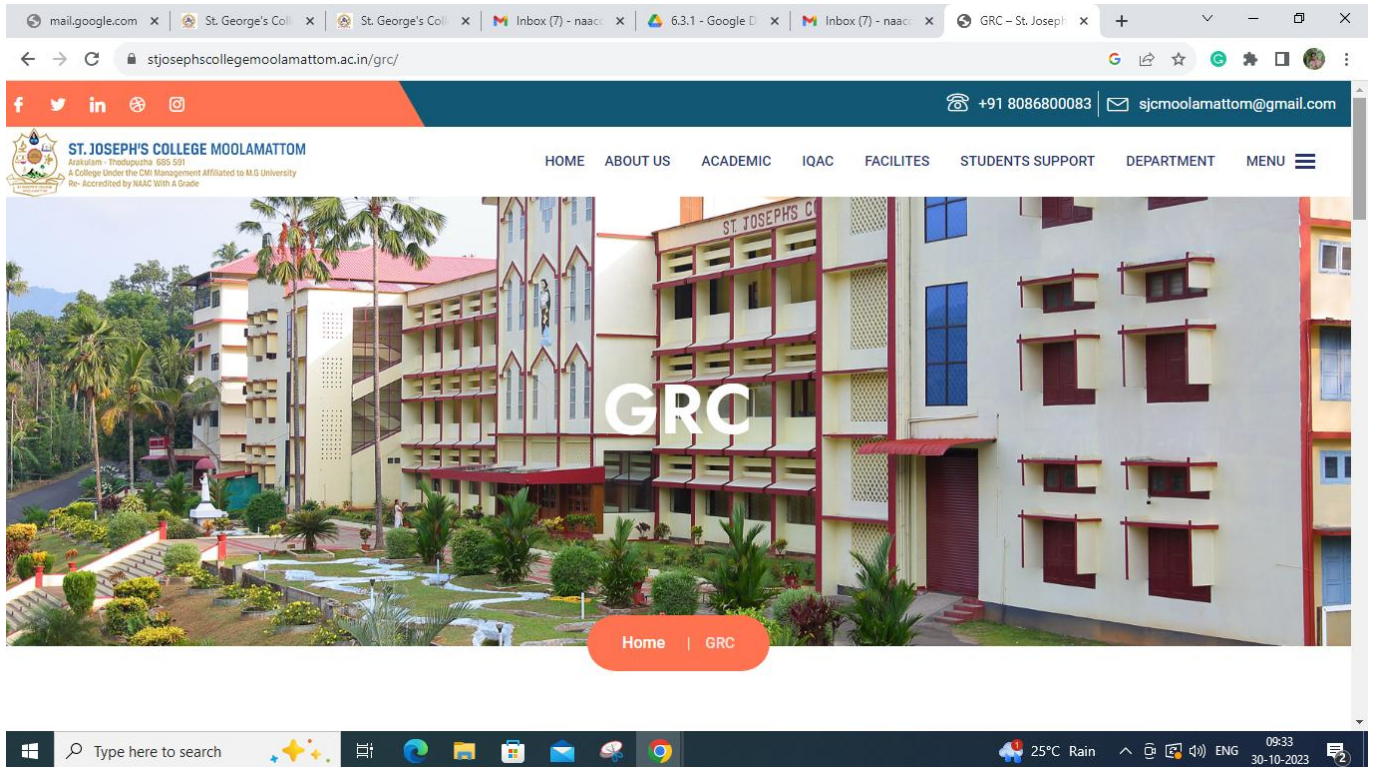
mail.google.com ×
St. George's Coll ×
St. George's Coll ×
Inbox (7) - naac ×
6.3.1 - Google D ×
Inbox (7) - naac ×
GRC – St. Joseph ×
+

stjosephscollegemoolamattom.ac.in/grc/

+91 8086800083 sjcmoolamattom@gmail.com

ST. JOSEPH'S COLLEGE MOOLAMATTOM
Arakulam - Thodupuzha 685 591
A College Under the CMI Management Affiliated to M.G University
Re- Accredited by NAAC With A Grade

HOME ABOUT US ACADEMIC IQAC FACILITES STUDENTS SUPPORT DEPARTMENT MENU

ST. JOSEPHS C

GRC

Home | GRC

Type here to search

25°C Rain ENG 09:33 30-10-2023